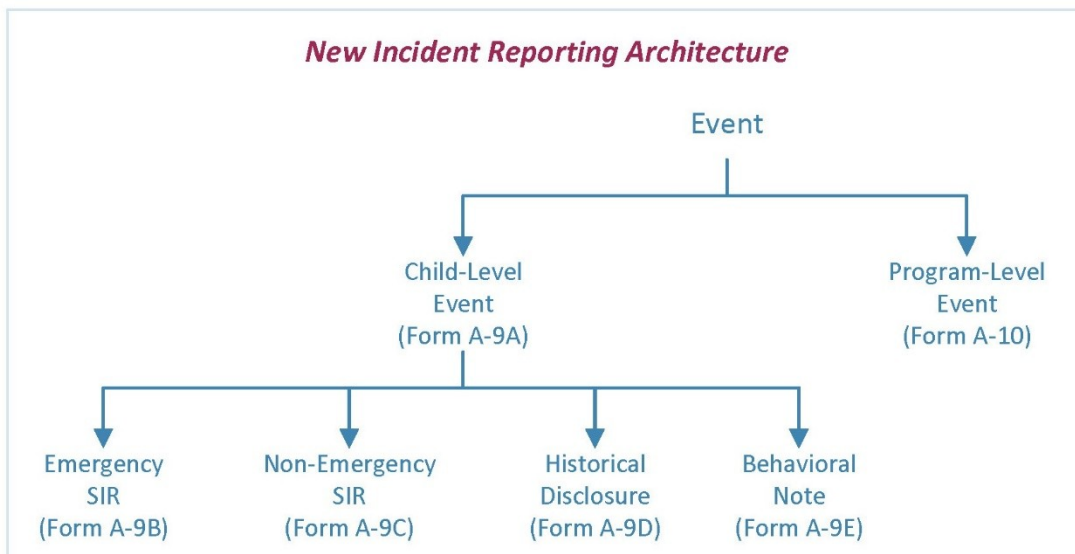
New Incident Reporting Architecture

Event

Child-Level Event (Form A-9A)

Program-Level Event (Form A-10)

Emergency SIR (Form A-9B)

Non-Emergency SIR (Form A-9C)

Historical Disclosure (Form A-9D)

Behavioral Note (Form A-9E)